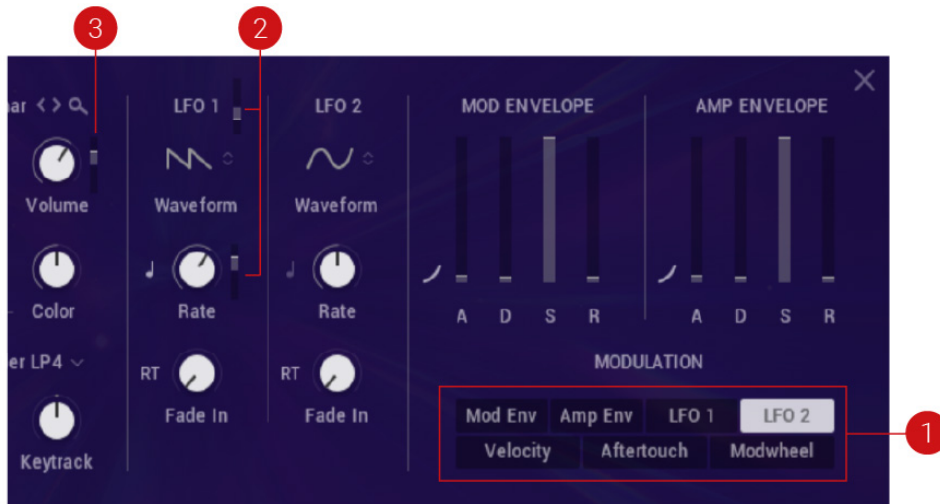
3
2
ar < > 
LFO 1
LFO 2
MOD ENVELOPE
AMP ENVELOPE
Volume
Waveform
Waveform
Color
Rate
Rate
A D S R
A D S R
MODULATION
er LP4
RT
Fade In
RT
Fade In
Keytrack
Mod Env
Amp Env
LFO 1
LFO 2
Velocity
Aftertouch
Modwheel
1